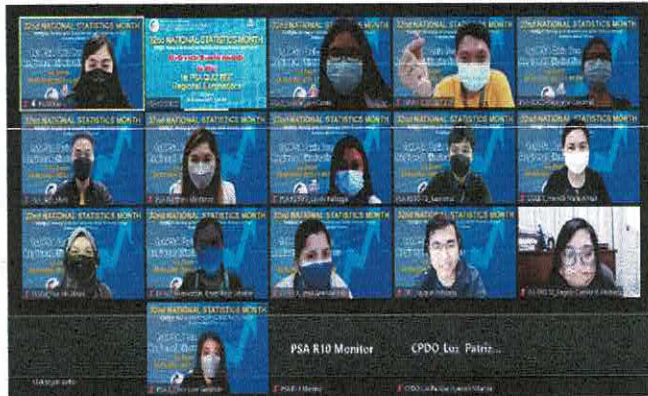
32nd NATIONAL STATISTICS MONTH

32nd NATIONAL STATISTICS MONTH

PSA QUIZ BEE

32nd NATIONAL STATISTICS MONTH

32nd NATIONAL STATISTICS MONTH

32nd NATIONAL STATISTICS MONTH

32nd NATIONAL STATISTICS MONTH

32nd NATIONAL STATISTICS MONTH

32nd NATIONAL STATISTICS MONTH

32nd NATIONAL STATISTICS MONTH

32nd NATIONAL STATISTICS MONTH

32nd NATIONAL STATISTICS MONTH

32nd NATIONAL STATISTICS MONTH

32nd NATIONAL STATISTICS MONTH

PSA R10 Monitor

CPDO Luz. Patriz...